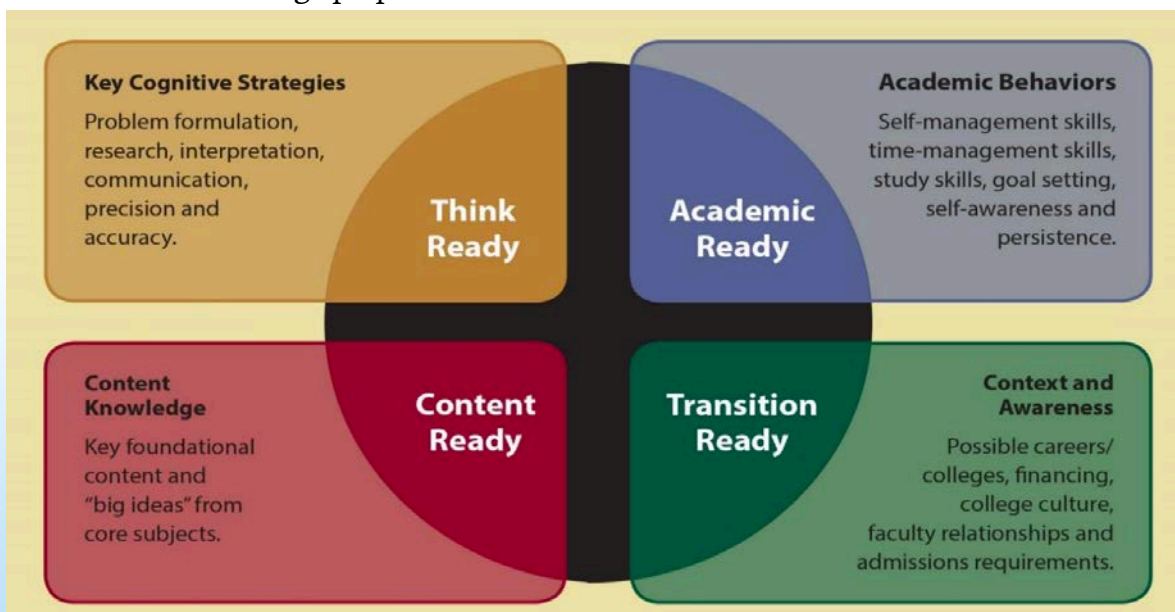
Key Cognitive Strategies

Problem formulation, research, interpretation, communication, precision and accuracy.

Think Ready

Academic Behaviors

Self-management skills, time-management skills, study skills, goal setting, self-awareness and persistence.

Academic Ready

Content Knowledge

Key foundational content and "big ideas" from core subjects.

Content Ready

Transition Ready

Context and Awareness

Possible careers/ colleges, financing, college culture, faculty relationships and admissions requirements.